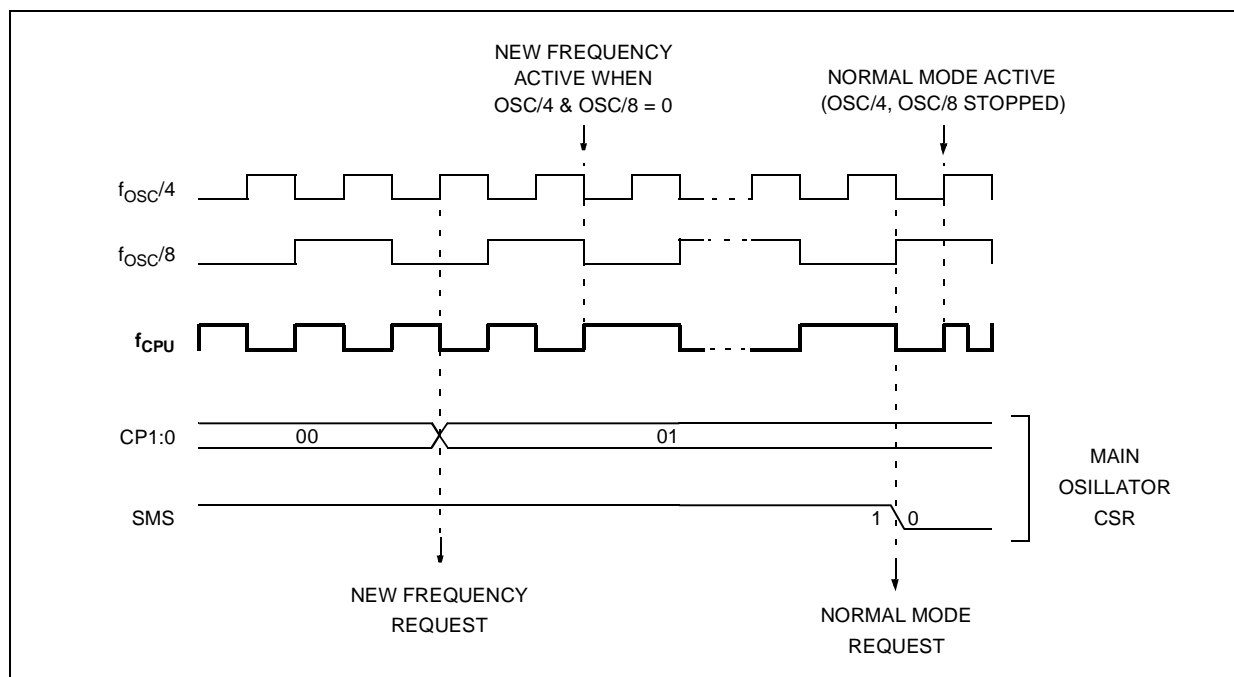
NEW FREQUENCY ACTIVE WHEN OSC/4 & OSC/8 = 0

NORMAL MODE ACTIVE (OSC/4, OSC/8 STOPPED)

$f_{OSC}/4$

$f_{OSC}/8$

$f_{CPU}$

CP1:0

00

01

SMS

1

0

MAIN OSILLATOR CSR

NEW FREQUENCY REQUEST

NORMAL MODE REQUEST